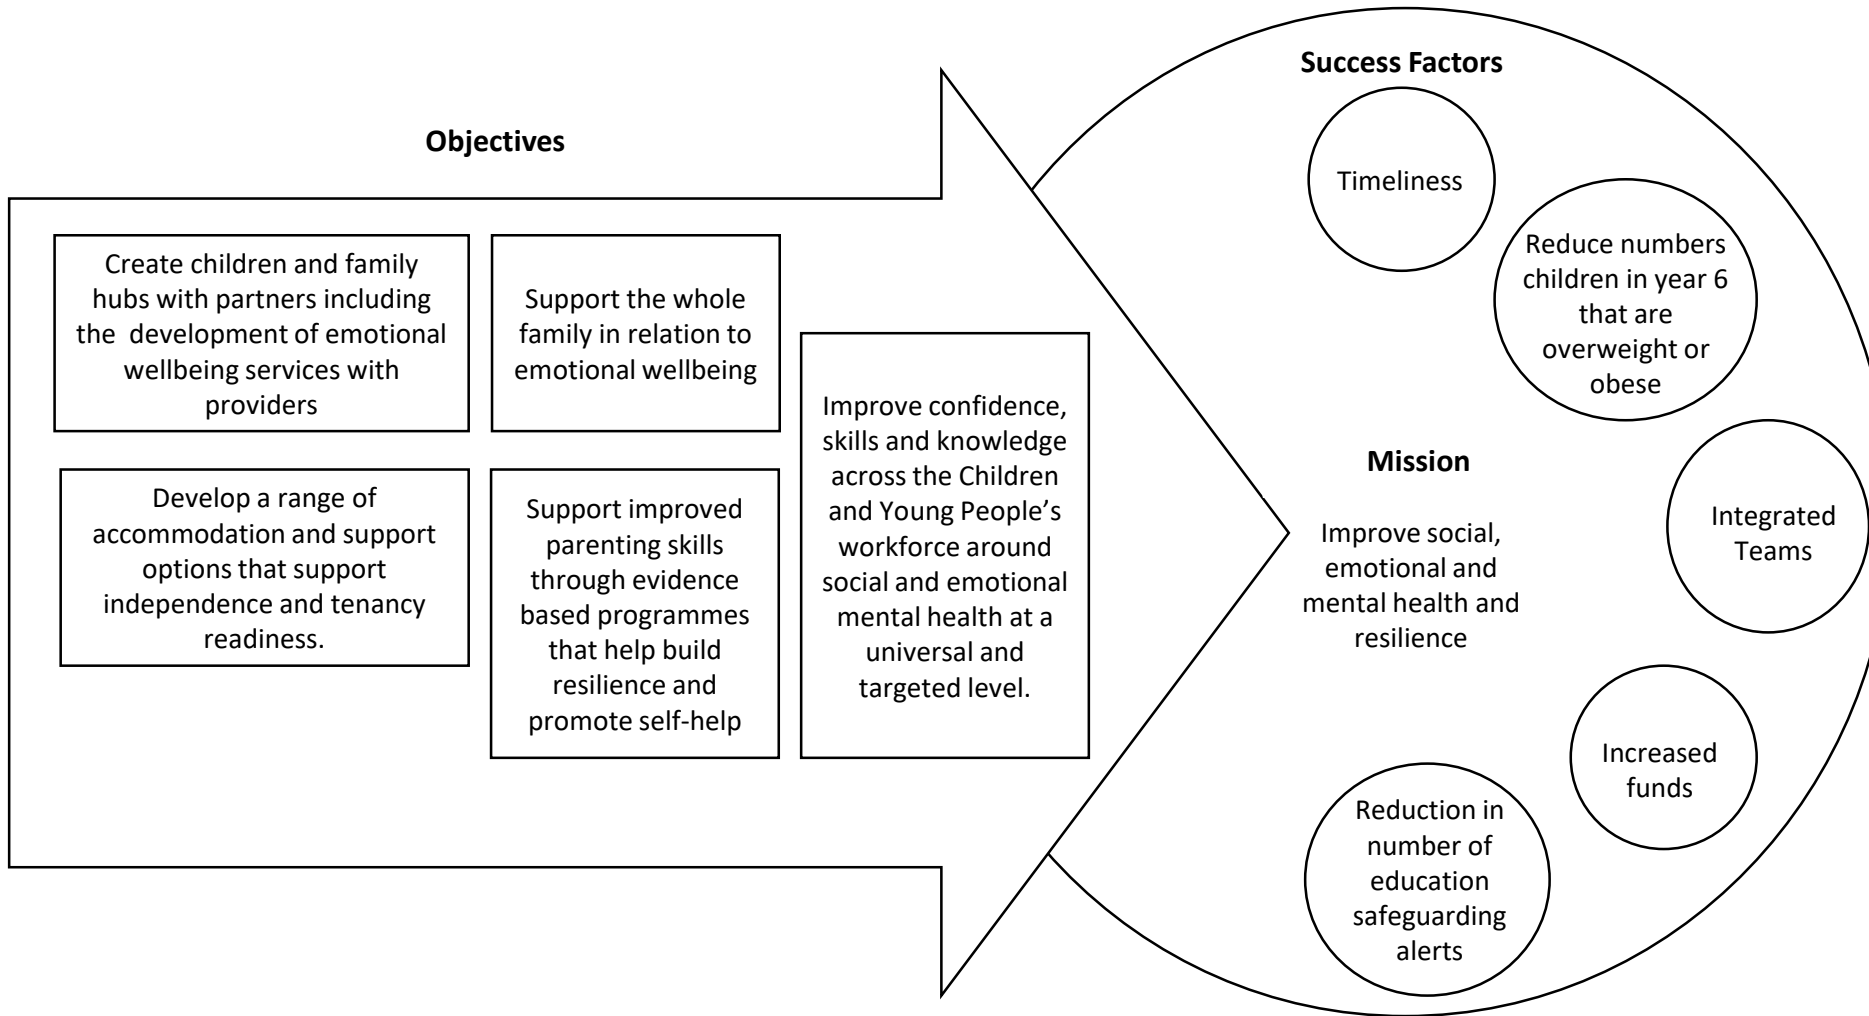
Objectives

Create children and family hubs with partners including the development of emotional wellbeing services with providers

Support the whole family in relation to emotional wellbeing

Develop a range of accommodation and support options that support independence and tenancy readiness.

Support improved parenting skills through evidence based programmes that help build resilience and promote self-help

Improve confidence, skills and knowledge across the Children and Young People's workforce around social and emotional mental health at a universal and targeted level.

Success Factors

Timeliness

Reduce numbers children in year 6 that are overweight or obese

Mission

Improve social, emotional and mental health and resilience

Integrated Teams

Increased funds

Reduction in number of education safeguarding alerts